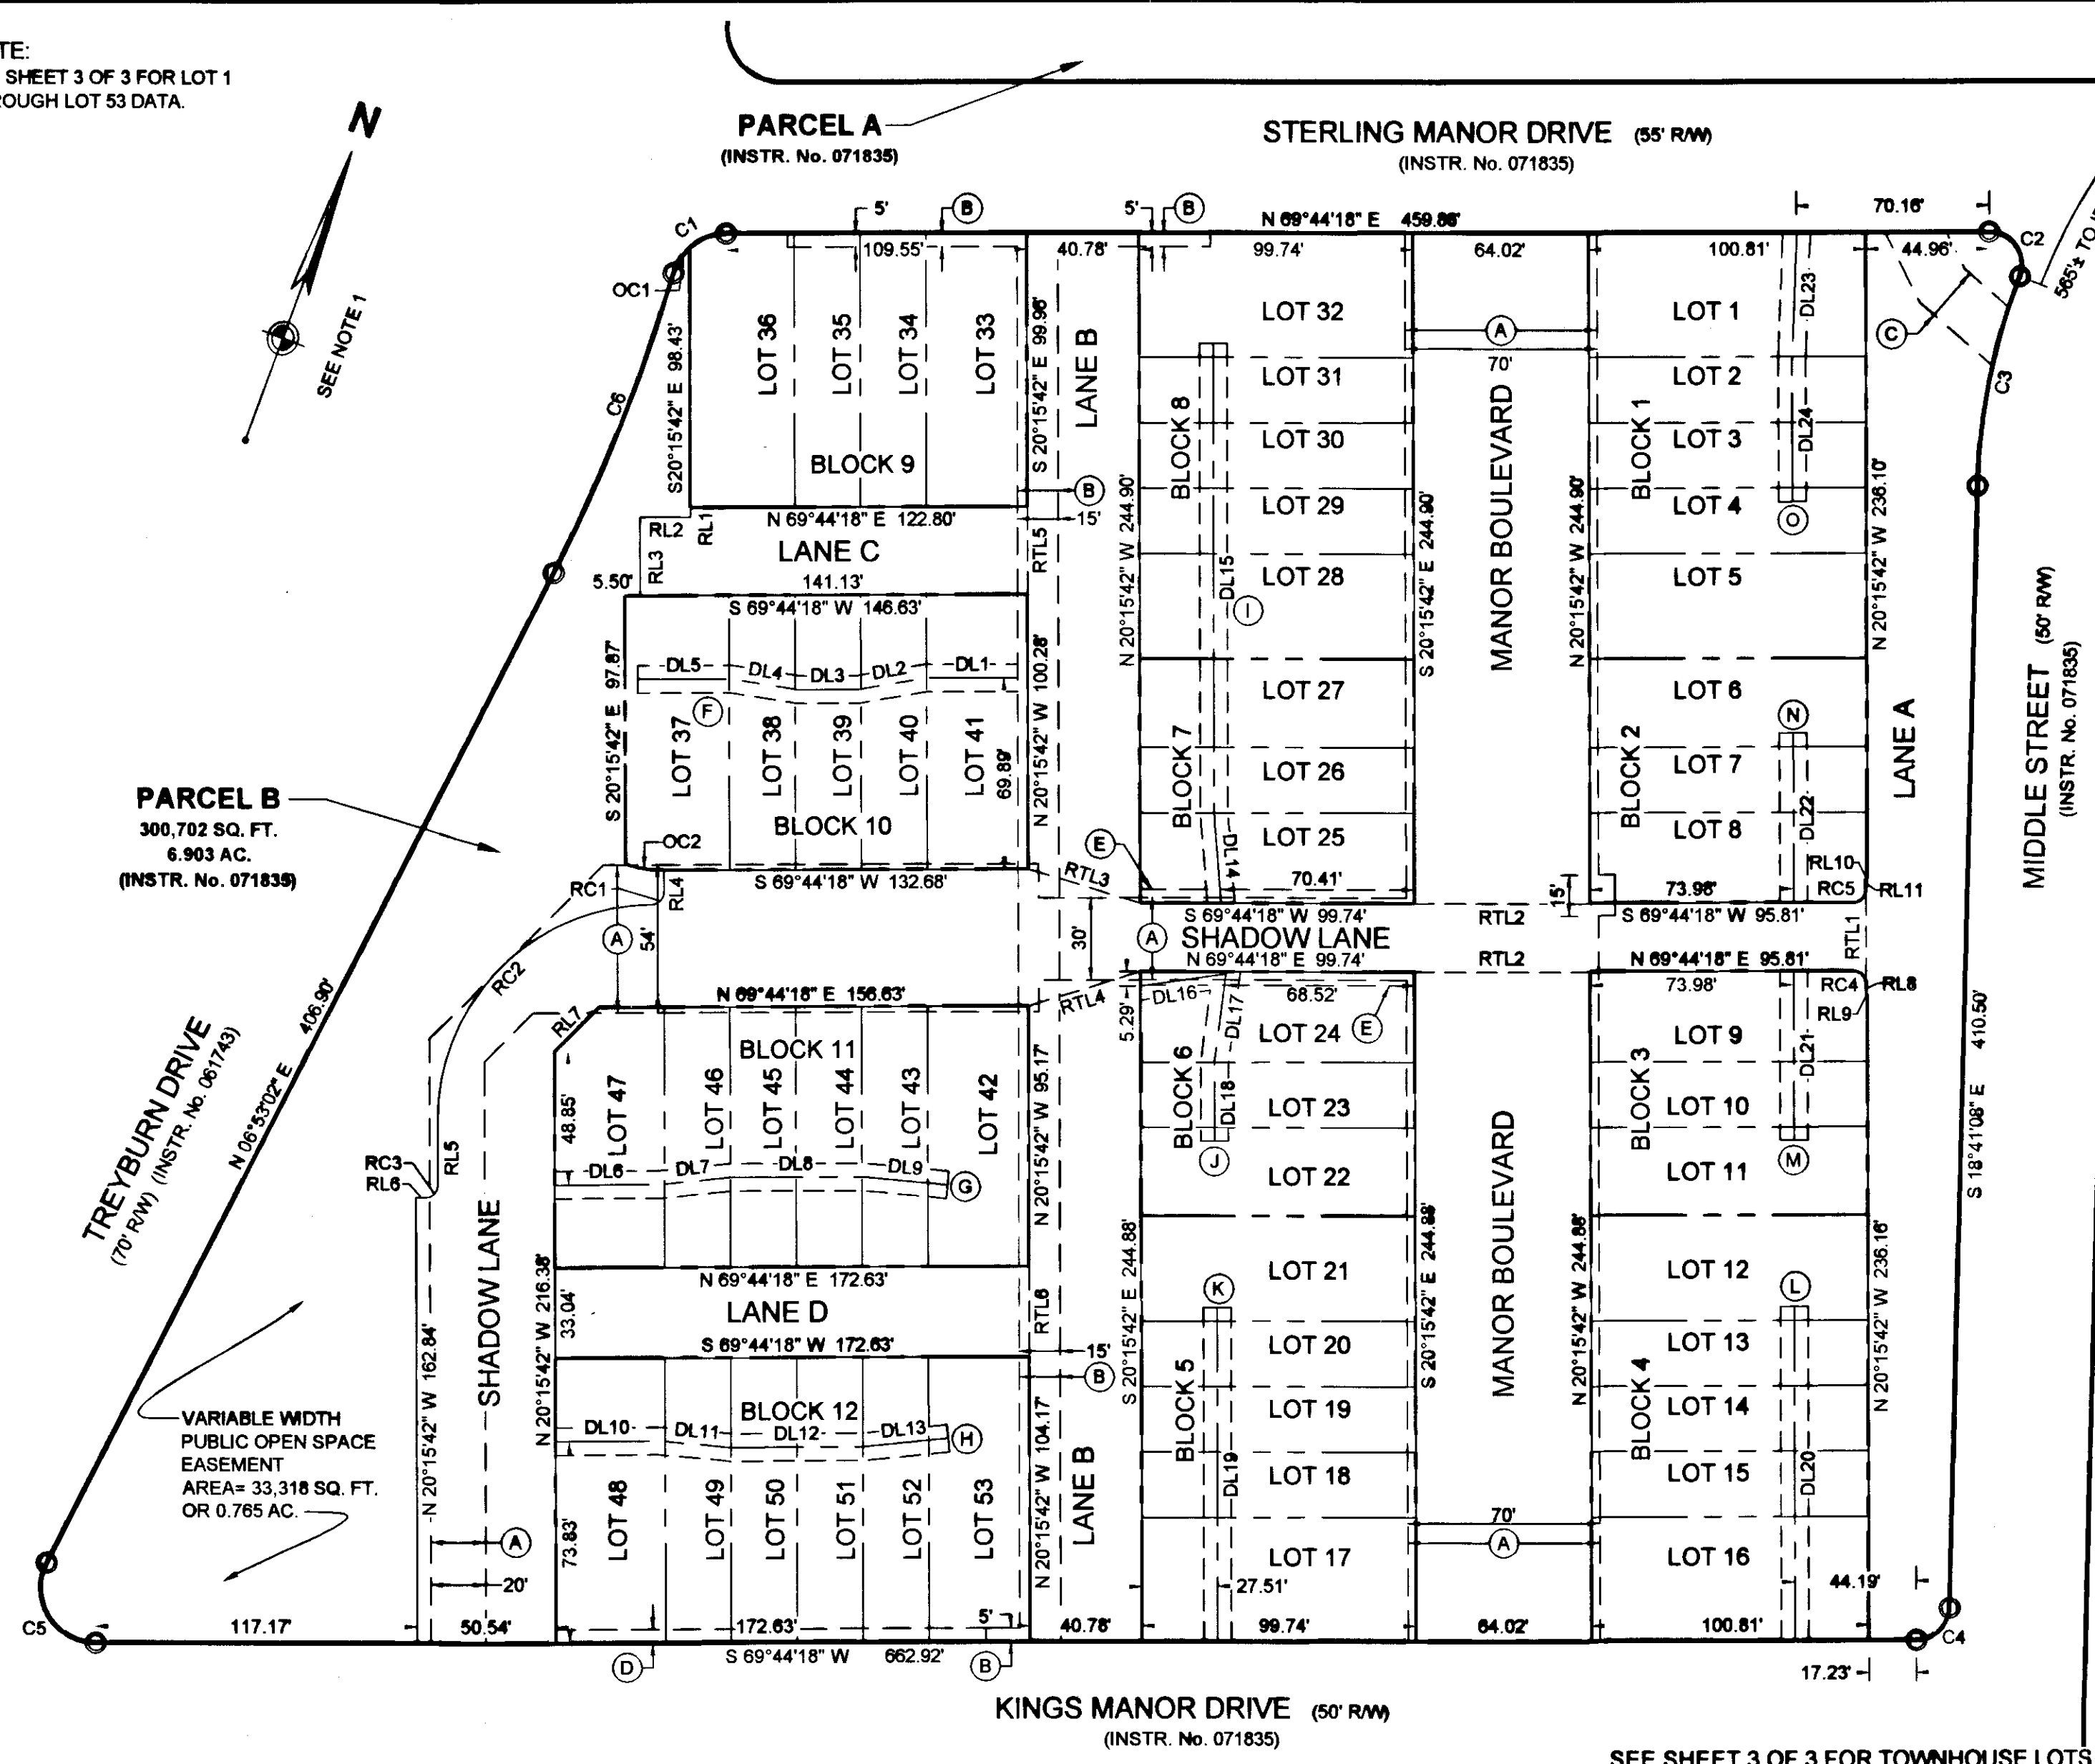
TE:
SHEET 3 OF 3 FOR LOT 1
OUGH LOT 53 DATA.

N

SEE NOTE 1

PARCEL A
(INSTR. No. 071835)

STERLING MANOR DRIVE (55' R/W)
(INSTR. No. 071835)

5' B 5' B N 69°44'18" E 459.86' 70.16'

C1 C2 565'± TO

109.55' 40.78' 99.74' 64.02' 100.81' 44.96'

OC1

LOT 36 LOT 35 LOT 34 LOT 33 LANE B LOT 32 LOT 1

S 20°15'42" E 98.43' S 20°15'42" E 99.96' A C

LOT 31 70' LOT 2

C6 BLOCK 8 LOT 30 MANOR BOULEVARD BLOCK 1 LOT 3 DL23 DL24 C3

BLOCK 9 B LOT 29 LOT 4 O

RL2 RL1 N 69°44'18" E 122.80' 15'

LANE C RTL5 N 20°15'42" W 244.90' S 20°15'42" E 244.90' N 20°15'42" W 244.90' N 20°15'42" W 236.10'

5.50' RL3 141.13' DL15 LOT 28 LOT 5

S 69°44'18" W 146.63' I

97.87' DL5 DL4 DL3 DL2 DL1 N 20°15'42" W 100.28' LOT 27 LOT 6 MIDDLE STREET (50' R/W) (INSTR. No. 071835)

F N

S 20°15'42" E LOT 37 LOT 38 LOT 39 LOT 40 LOT 41 69.89' BLOCK 7 LOT 26 BLOCK 2 LOT 7 LANE A

PARCEL B
300,702 SQ. FT.
6.903 AC.
(INSTR. No. 071835)

BLOCK 10 E DL14 LOT 25 LOT 8 DL22

OC2 RTL3 RL10

RC1 RL4 S 69°44'18" W 132.68' 70.41' 15' 73.98' RC5 RL11

S 69°44'18" W 99.74' RTL2 S 69°44'18" W 95.81' RTL1

A 54' 30' A SHADOW LANE

N 69°44'18" E 99.74' RTL2 N 69°44'18" E 95.81'

RC2 N 69°44'18" E 156.63' RTL4 DL16 68.52' 73.98' RC4 RL8

RL7 5.29' DL17 LOT 24 E LOT 9 RL9

BLOCK 11 DL21

TREYBURN DRIVE (70' R/W) (INSTR. No. 061743) N 06°53'02" E 406.90'

48.85' LOT 47 LOT 46 LOT 45 LOT 44 LOT 43 LOT 42 N 20°15'42" W 95.17' BLOCK 6 DL18 LOT 23 BLOCK 3 LOT 10 410.50'

RC3 RL6 RL5 DL6 DL7 DL8 DL9 G J LOT 22 LOT 11 M S 18°41'08" E

N 20°15'42" W 244.88' S 20°15'42" E 244.88' N 20°15'42" W 244.88' N 20°15'42" W 236.16'

216.38' N 69°44'18" E 172.63' LOT 21 LOT 12 K L

SHADOW LANE 33.04' LANE D RTL6

N 20°15'42" W 162.84' S 69°44'18" W 172.63' 15' LOT 20 MANOR BOULEVARD LOT 13

N 20°15'42" W B

BLOCK 12 BLOCK 5 LOT 19 BLOCK 4 LOT 14

VARIABLE WIDTH
PUBLIC OPEN SPACE
EASEMENT
AREA= 33,318 SQ. FT.
OR 0.765 AC.

DL10 DL11 DL12 DL13 H N 20°15'42" W 104.17' LANE B DL19 LOT 18 LOT 15 DL20

70'

A 73.83' LOT 48 LOT 49 LOT 50 LOT 51 LOT 52 LOT 53 A LOT 17 LOT 16 44.19'

20' 27.51'

C5 117.17' 50.54' 172.63' 5' 40.78' 99.74' 64.02' 100.81' C4

D S 69°44'18" W 662.92' B 17.23'

KINGS MANOR DRIVE (50' R/W)
(INSTR. No. 071835)

SEE SHEET 3 OF 3 FOR TOWNHOUSE LOTS